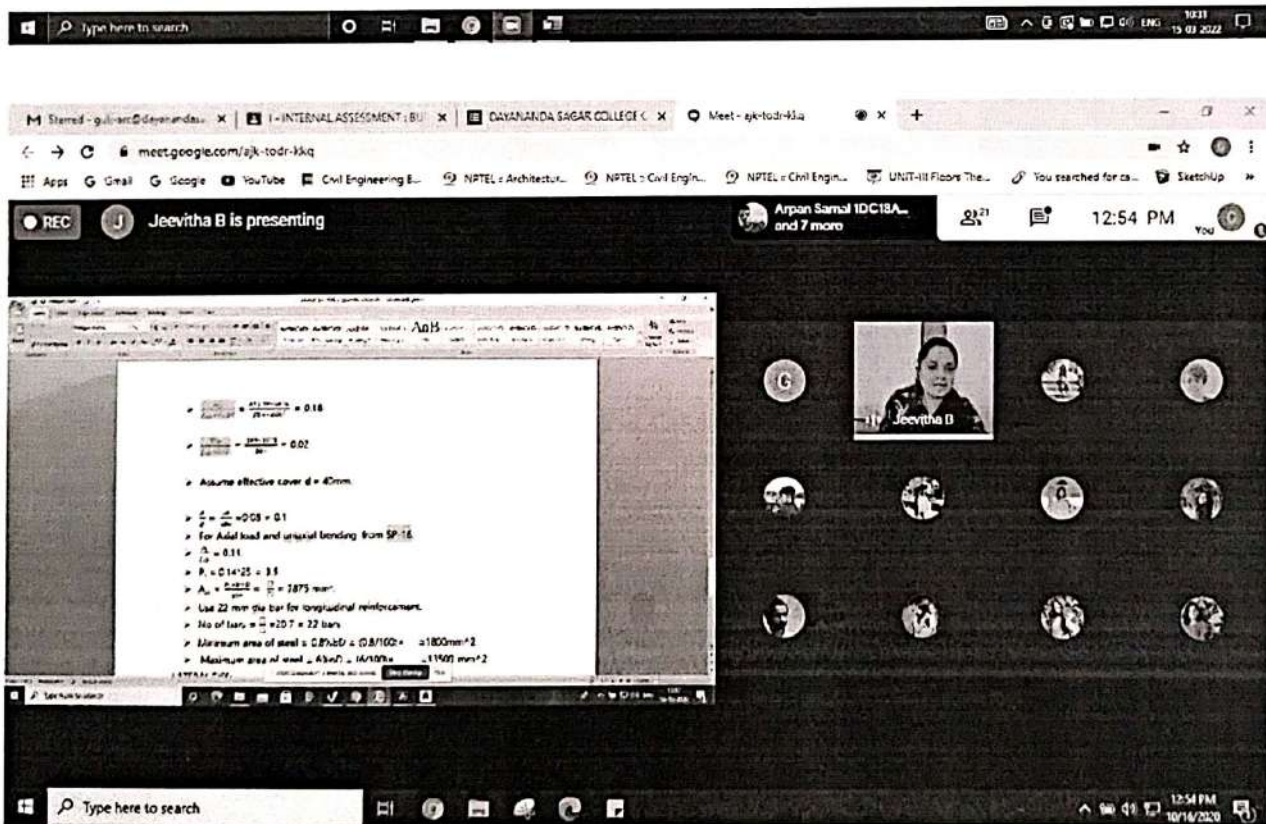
Type here to search

ENG 10:31 15-03-2022

M Starred - guli...@dayanandas... × | I - INTERNAL ASSESSMENT : BU × | DAYANANDA SAGAR COLLEGE C × | Meet - ajk-todr-kkq × +

meet.google.com/ajk-todr-kkq

Apps Gmail Google YouTube Civil Engineering B... NPTEL : Architectur... NPTEL : Civil Engin... NPTEL : Civil Engin... UNIT-III Floors The... You searched for ca... SketchUp

REC J Jeevitha B is presenting

Arpan Samal 1DC18A... and 7 more

21

12:54 PM You

AaB

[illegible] = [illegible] = 0.18

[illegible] = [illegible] = 0.02

Assume effective cover d = 40mm.

$\frac{d'}{D}$ = $\frac{40}{500}$ = 0.08 = 0.1

For Axial load and uniaxial bending from SP 16

$\frac{P_t}{f_{ck}}$ = 0.11

$P_t$ = 0.11*25 = 3.5

$A_s$ = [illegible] = 7875 mm²

Use 22 mm dia bar for longitudinal reinforcement.

No of bars = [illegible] = 20.7 = 22 bars

Minimum area of steel = 0.8%bD = (0.8/100)× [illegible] = 1800mm^2

Maximum area of steel = 4%bD = (4/100)× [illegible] = 13500 mm^2

LATERAL TIES

Type here to search

G

Jeevitha B

Type here to search

12:54 PM 10/16/2020